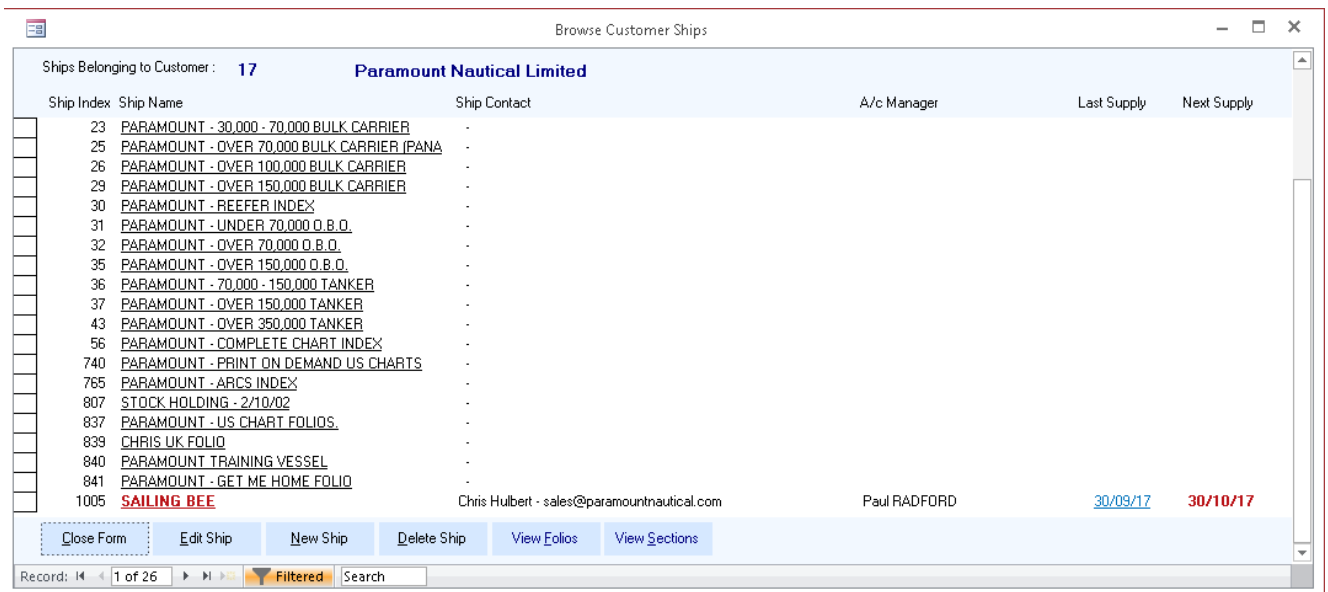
Browse Customer Ships

Ships Belonging to Customer : 17 Paramount Nautical Limited

| Ship Index | Ship Name | Ship Contact | A/c Manager | Last Supply | Next Supply |
|---|---|---|---|---|---|
| 23 | PARAMOUNT - 30,000 - 70,000 BULK CARRIER | - | | | |
| 25 | PARAMOUNT - OVER 70,000 BULK CARRIER (PANA | - | | | |
| 26 | PARAMOUNT - OVER 100,000 BULK CARRIER | - | | | |
| 29 | PARAMOUNT - OVER 150,000 BULK CARRIER | - | | | |
| 30 | PARAMOUNT - REEFER INDEX | - | | | |
| 31 | PARAMOUNT - UNDER 70,000 O.B.O. | - | | | |
| 32 | PARAMOUNT - OVER 70,000 O.B.O. | - | | | |
| 35 | PARAMOUNT - OVER 150,000 O.B.O. | - | | | |
| 36 | PARAMOUNT - 70,000 - 150,000 TANKER | - | | | |
| 37 | PARAMOUNT - OVER 150,000 TANKER | - | | | |
| 43 | PARAMOUNT - OVER 350,000 TANKER | - | | | |
| 56 | PARAMOUNT - COMPLETE CHART INDEX | - | | | |
| 740 | PARAMOUNT - PRINT ON DEMAND US CHARTS | - | | | |
| 765 | PARAMOUNT - ARCS INDEX | - | | | |
| 807 | STOCK HOLDING - 2/10/02 | - | | | |
| 837 | PARAMOUNT - US CHART FOLIOS. | - | | | |
| 839 | CHRIS UK FOLIO | - | | | |
| 840 | PARAMOUNT TRAINING VESSEL | - | | | |
| 841 | PARAMOUNT - GET ME HOME FOLIO | - | | | |
| 1005 | SAILING BEE | Chris Hulbert - sales@paramountnautical.com | Paul RADFORD | 30/09/17 | 30/10/17 |

Close Form Edit Ship New Ship Delete Ship View Folios View Sections

Record: 1 of 26 Filtered Search